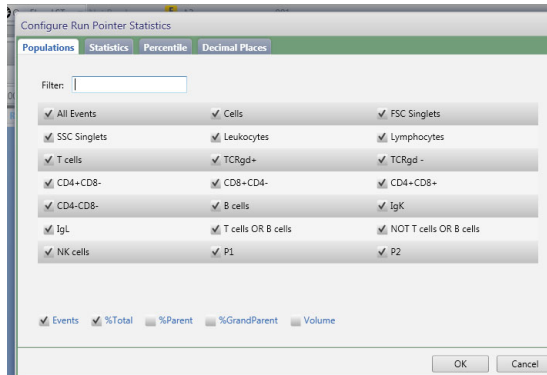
Configure Run Pointer Statistics

Populations | Statistics | Percentile | Decimal Places

Filter:

All Events
Cells
FSC Singlets
SSC Singlets
Leukocytes
Lymphocytes
T cells
TCRgd+
TCRgd -
CD4+CD8-
CD8+CD4-
CD4+CD8+
CD4-CD8-
B cells
IgK
IgL
T cells OR B cells
NOT T cells OR B cells
NK cells
P1
P2

Events %Total %Parent %GrandParent Volume

OK Cancel